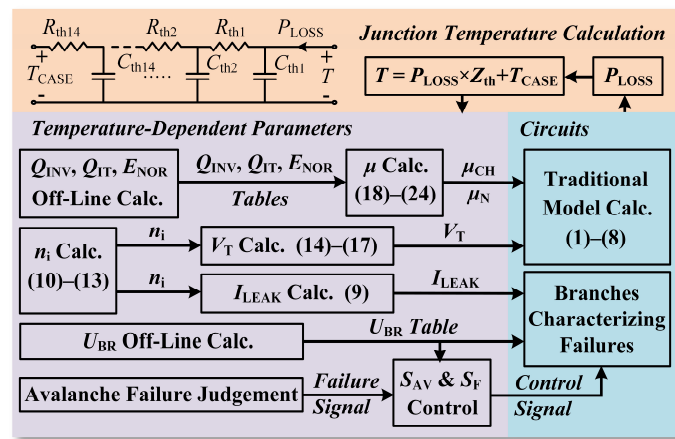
$R_{\text{th14}}$ $R_{\text{th2}}$ $R_{\text{th1}}$ $P_{\text{LOSS}}$

+ $T_{\text{CASE}}$ -

$C_{\text{th14}}$ ..... $C_{\text{th2}}$ $C_{\text{th1}}$

+ $T$ -

**Junction Temperature Calculation**

$T = P_{\text{LOSS}} \times Z_{\text{th}} + T_{\text{CASE}}$

$P_{\text{LOSS}}$

**Temperature-Dependent Parameters**

**Circuits**

$Q_{\text{INV}}$, $Q_{\text{IT}}$, $E_{\text{NOR}}$ Off-Line Calc.

$Q_{\text{INV}}$, $Q_{\text{IT}}$, $E_{\text{NOR}}$

Tables

$\mu$ Calc. (18)–(24)

$\mu_{\text{CH}}$

$\mu_{\text{N}}$

Traditional Model Calc. (1)–(8)

$n_{\text{i}}$ Calc. (10)–(13)

$n_{\text{i}}$

$V_{\text{T}}$ Calc. (14)–(17)

$V_{\text{T}}$

$n_{\text{i}}$

$I_{\text{LEAK}}$ Calc. (9)

$I_{\text{LEAK}}$

Branches Characterizing Failures

$U_{\text{BR}}$ Off-Line Calc.

$U_{\text{BR}}$ Table

Avalanche Failure Judgement

Failure Signal

$S_{\text{AV}}$ & $S_{\text{F}}$ Control

Control Signal